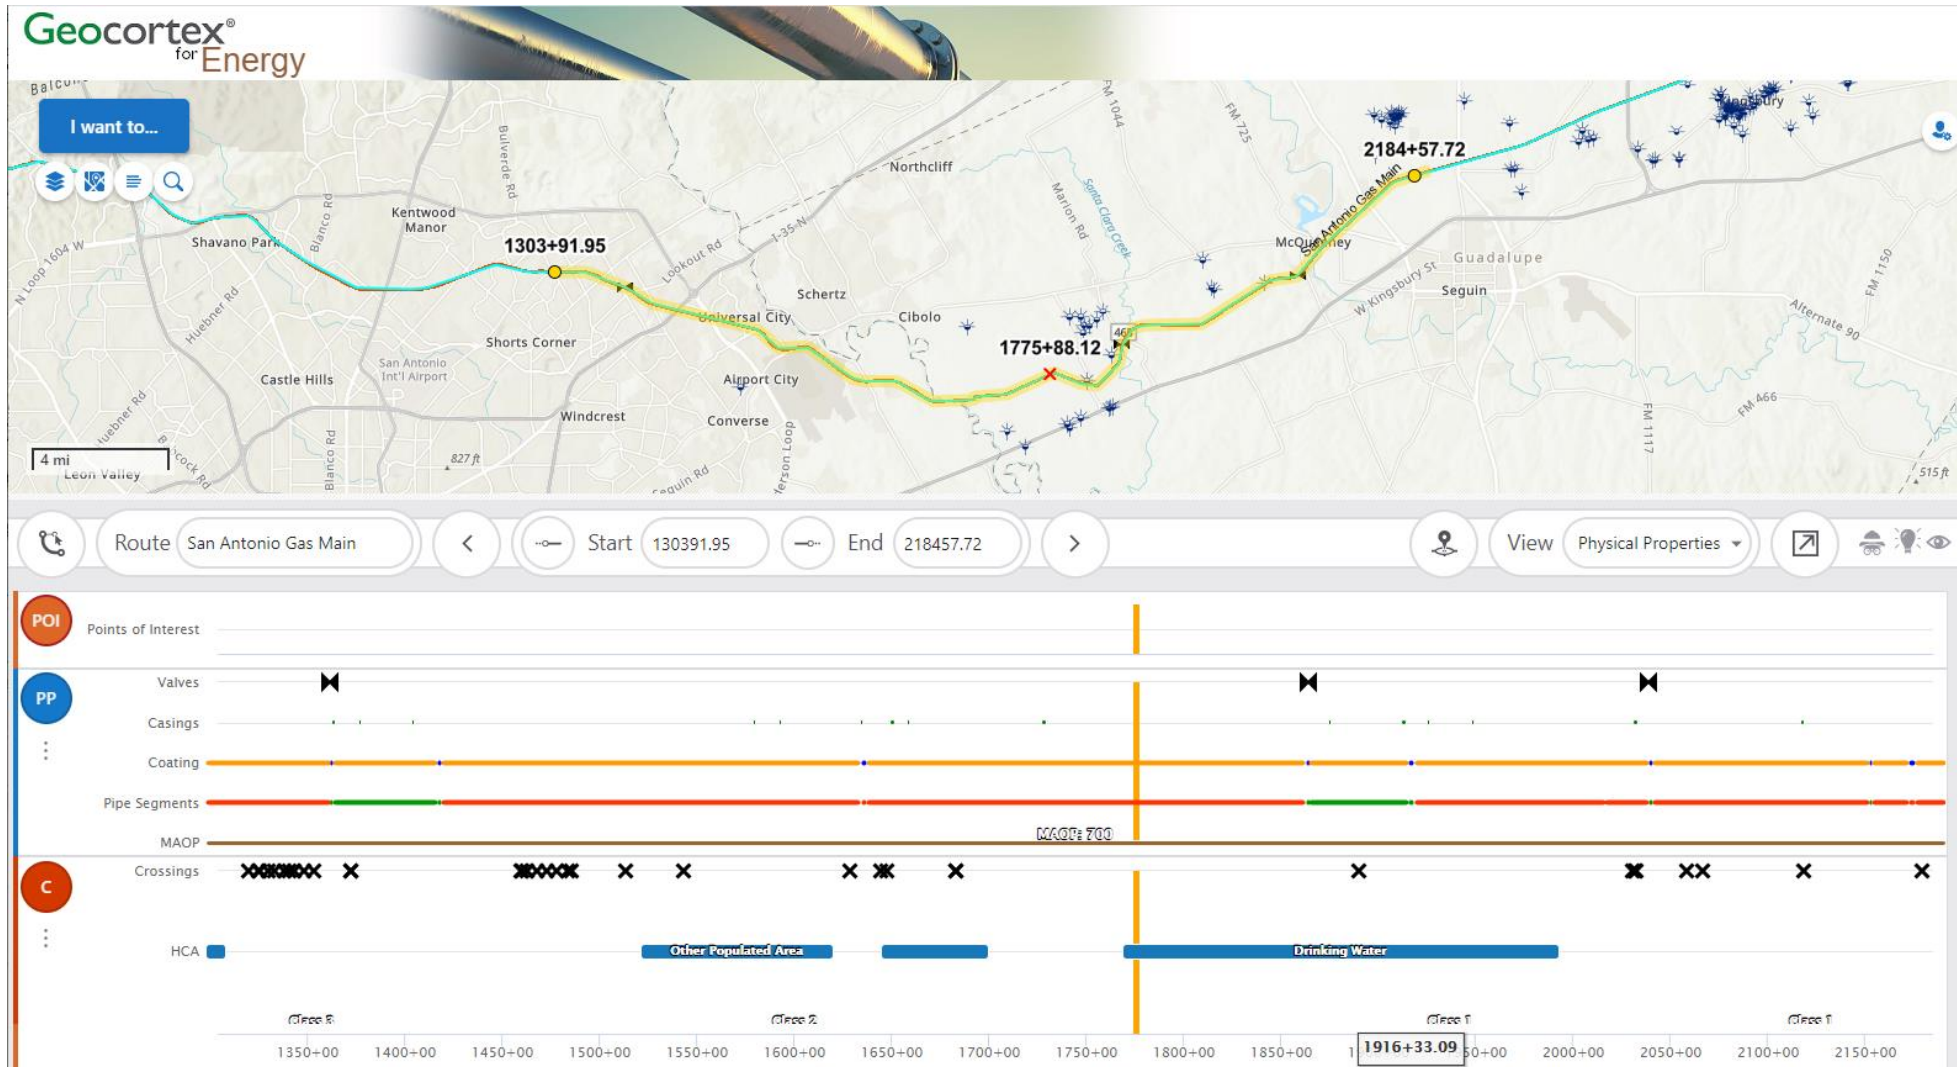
Geocortex® for Energy

I want to...

Balcones

Shavano Park
Kentwood Manor
Northcliff
1303+91.95
2184+57.72
San Antonio Gas Main
McQueeney
Guadalupe
Seguin
Schertz
Cibolo
Universal City
Shorts Corner
Castle Hills
San Antonio Int'l Airport
Airport City
1775+88.12
Windcrest
Converse
Leon Valley
4 mi
827 ft
515 ft
Alternate 90
FM 466
FM 1117
FM 1150
FM 725
FM 1044
Marion Rd
Santa Clara Creek
W Kingsbury St
Lookout Rd
I-35 N
Bulverde Rd
Blanco Rd
Huebner Rd
N Loop 1604 W
Seguin Rd

Route San Antonio Gas Main
Start 130391.95
End 218457.72
View Physical Properties

POI Points of Interest
PP Valves
Casings
Coating
Pipe Segments
MAOP
MAOP: 700
C Crossings
HCA
Other Populated Area
Drinking Water
Class 3
Class 2
Class 1
Class 1

1350+00 1400+00 1450+00 1500+00 1550+00 1600+00 1650+00 1700+00 1750+00 1800+00 1850+00 1916+33.09 2000+00 2050+00 2100+00 2150+00